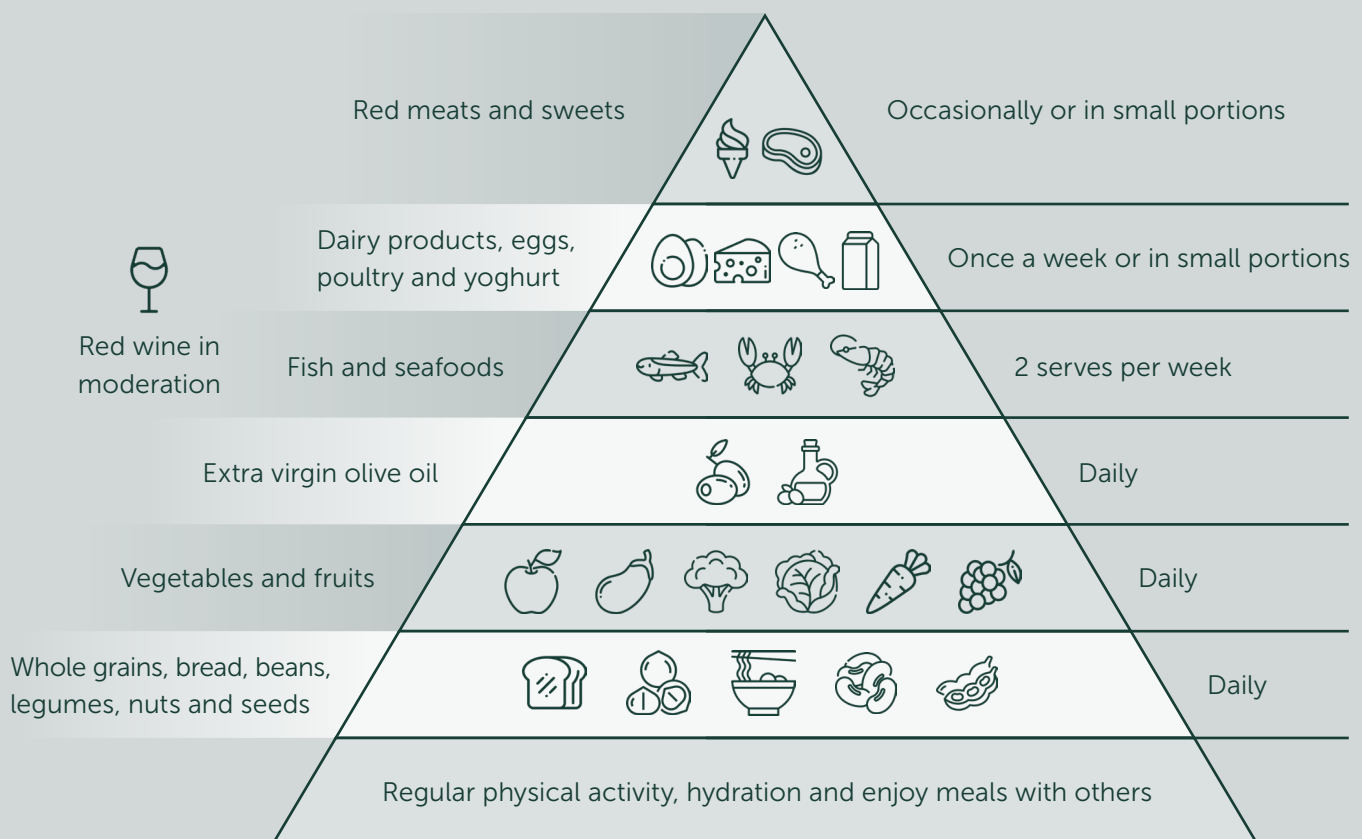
Red meats and sweets

Occasionally or in small portions

Dairy products, eggs, poultry and yoghurt

Once a week or in small portions

Red wine in moderation

Fish and seafoods

2 serves per week

Extra virgin olive oil

Daily

Vegetables and fruits

Daily

Whole grains, bread, beans, legumes, nuts and seeds

Daily

Regular physical activity, hydration and enjoy meals with others